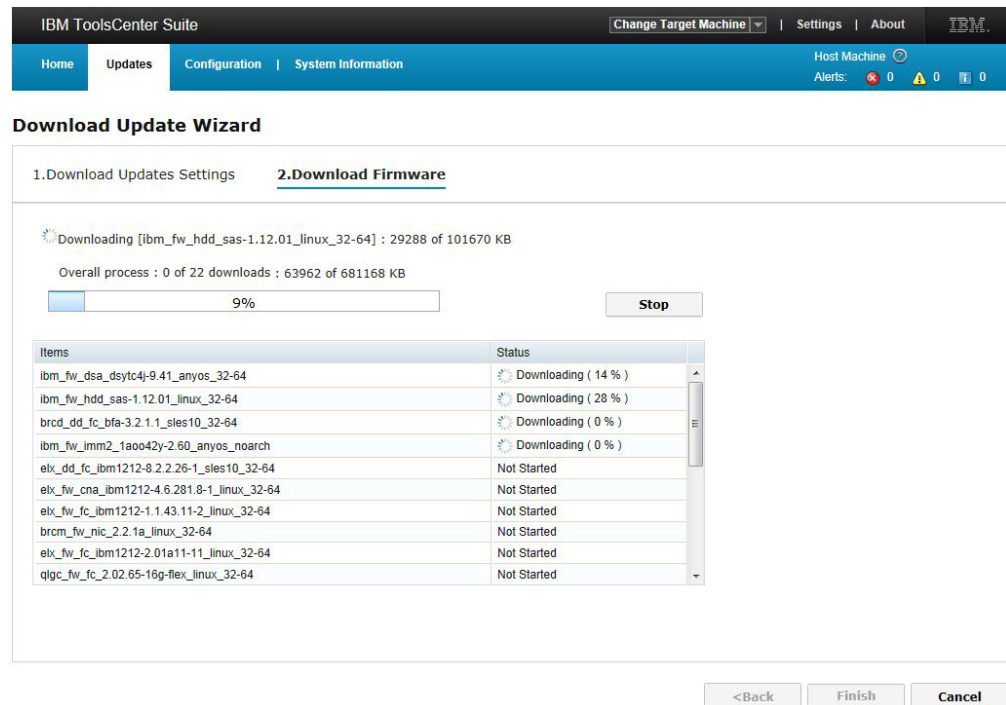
IBM ToolsCenter Suite

Change Target Machine | Settings | About IBM.

Home Updates Configuration | System Information

Host Machine
Alerts: 0 0 0

Download Update Wizard

1.Download Updates Settings 2.Download Firmware

Downloading [ibm_fw_hdd_sas-1.12.01_linux_32-64] : 29288 of 101670 KB

Overall process : 0 of 22 downloads : 63962 of 681168 KB

9%

Stop

| Items | Status |
|---|---|
| ibm_fw_dsa_dsytc4j-9.41_anyos_32-64 | Downloading ( 14 % ) |
| ibm_fw_hdd_sas-1.12.01_linux_32-64 | Downloading ( 28 % ) |
| brcd_dd_fc_bfa-3.2.1.1_sles10_32-64 | Downloading ( 0 % ) |
| ibm_fw_imm2_1aoo42y-2.60_anyos_noarch | Downloading ( 0 % ) |
| elx_dd_fc_ibm1212-8.2.2.26-1_sles10_32-64 | Not Started |
| elx_fw_cna_ibm1212-4.6.281.8-1_linux_32-64 | Not Started |
| elx_fw_fc_ibm1212-1.1.43.11-2_linux_32-64 | Not Started |
| brcm_fw_nic_2.2.1a_linux_32-64 | Not Started |
| elx_fw_fc_ibm1212-2.01a11-11_linux_32-64 | Not Started |
| qlgc_fw_fc_2.02.65-16g-flex_linux_32-64 | Not Started |

<Back Finish Cancel